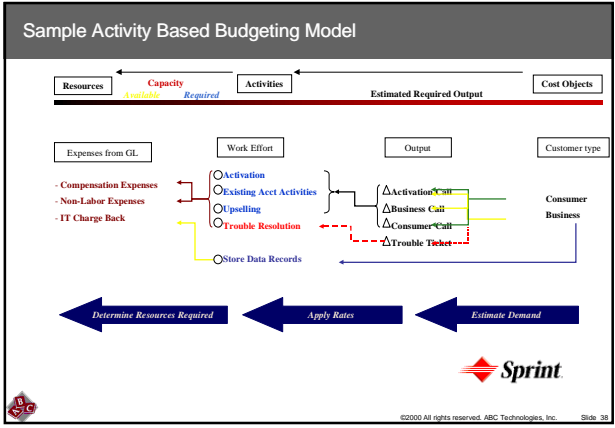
Sample Activity Based Budgeting Model

Resources

Capacity

Available

Required

Activities

Estimated Required Output

Cost Objects

Expenses from GL

Work Effort

Output

Customer type

- Compensation Expenses

- Non-Labor Expenses

- IT Charge Back

Activation

Existing Acct Activities

Upselling

Trouble Resolution

Store Data Records

Activation Call

Business Call

Consumer Call

Trouble Ticket

Consumer

Business

Determine Resources Required

Apply Rates

Estimate Demand

Sprint

ABC

©2000 All rights reserved. ABC Technologies, Inc.

Slide 38